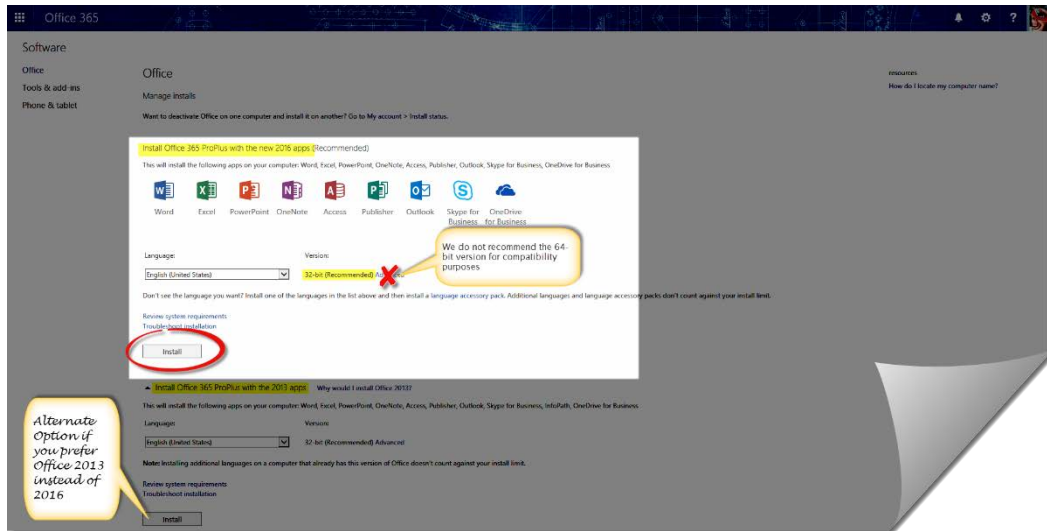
Office 365

Software

Office
Tools & add-ins
Phone & tablet

Office

Manage installs

Want to deactivate Office on one computer and install it on another? Go to My account > Install status.

resources
How do I locate my computer name?

Install Office 365 ProPlus with the new 2016 apps (Recommended)

This will install the following apps on your computer: Word, Excel, PowerPoint, OneNote, Access, Publisher, Outlook, Skype for Business, OneDrive for Business

Word Excel PowerPoint OneNote Access Publisher Outlook Skype for Business OneDrive for Business

We do not recommend the 64-bit version for compatibility purposes

Language:
English (United States)

Version:
32-bit (Recommended) Ad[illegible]

Don't see the language you want? Install one of the languages in the list above and then install a language accessory pack. Additional languages and language accessory packs don't count against your install limit.

Review system requirements
Troubleshoot installation

Install

Install Office 365 ProPlus with the 2013 apps Why would I install Office 2013?

This will install the following apps on your computer: Word, Excel, PowerPoint, OneNote, Access, Publisher, Outlook, Skype for Business, InfoPath, OneDrive for Business

Language:
English (United States)

Version:
32-bit (Recommended) Advanced

Note: Installing additional languages on a computer that already has this version of Office doesn't count against your install limit.

Review system requirements
Troubleshoot installation

Install

Alternate Option if you prefer Office 2013 instead of 2016